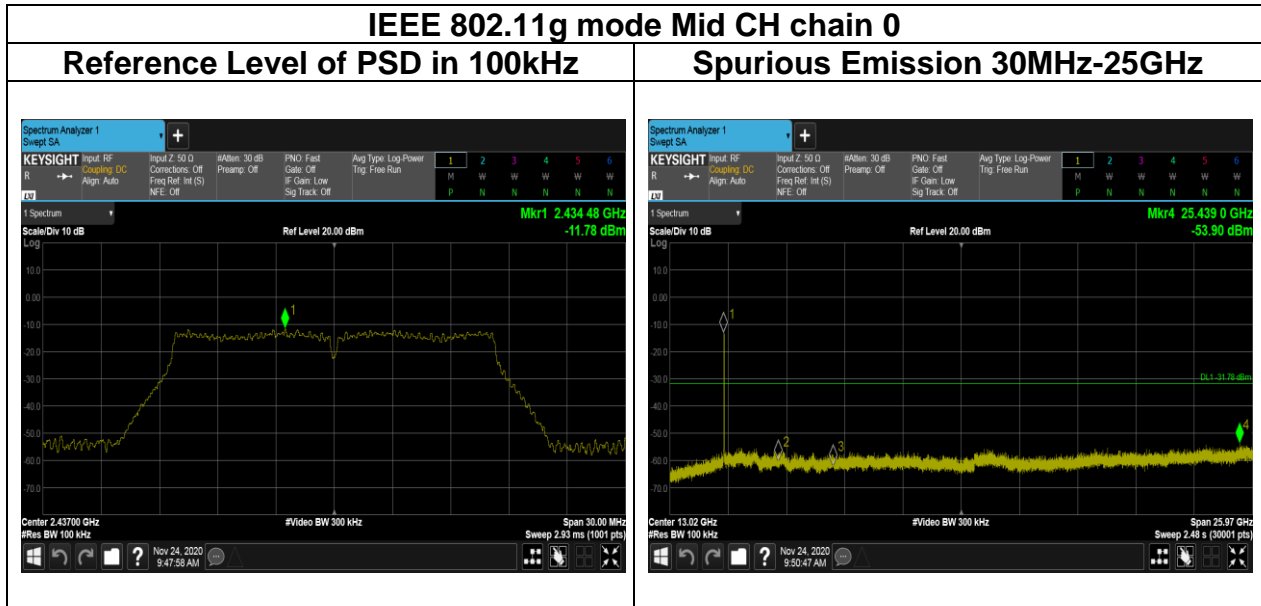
IEEE 802.11g mode Mid CH chain 0

| Reference Level of PSD in 100kHz | Spurious Emission 30MHz-25GHz |
|---|---|
| Spectrum Analyzer 1 Swept SA + KEYSIGHT Input: RF Coupling: DC Align: Auto Input Z: 50 Ω Corrections: Off Freq Ref: Int (S) NFE: Off #Atten: 30 dB Preamp: Off PNO: Fast Gate: Off IF Gain: Low Sig Track: Off Avg Type: Log-Power Trig: Free Run 1 2 3 4 5 6 M W W W W W P N N N N N 1 Spectrum Mkr1 2.434 48 GHz -11.78 dBm Scale/Div 10 dB Ref Level 20.00 dBm Log 10.0 0.00 -10.0 -20.0 -30.0 -40.0 -50.0 -60.0 -70.0 1 Center 2.43700 GHz #Res BW 100 kHz #Video BW 300 kHz Span 30.00 MHz Sweep 2.93 ms (1001 pts) Nov 24, 2020 9:47:58 AM | Spectrum Analyzer 1 Swept SA + KEYSIGHT Input: RF Coupling: DC Align: Auto Input Z: 50 Ω Corrections: Off Freq Ref: Int (S) NFE: Off #Atten: 30 dB Preamp: Off PNO: Fast Gate: Off IF Gain: Low Sig Track: Off Avg Type: Log-Power Trig: Free Run 1 2 3 4 5 6 M W W W W W P N N N N N 1 Spectrum Mkr4 25.439 0 GHz -53.90 dBm Scale/Div 10 dB Ref Level 20.00 dBm Log 10.0 0.00 -10.0 -20.0 -30.0 -40.0 -50.0 -60.0 -70.0 1 2 3 4 DL1 -31.78 dBm Center 13.02 GHz #Res BW 100 kHz #Video BW 300 kHz Span 25.97 GHz Sweep 2.48 s (30001 pts) Nov 24, 2020 9:50:47 AM |